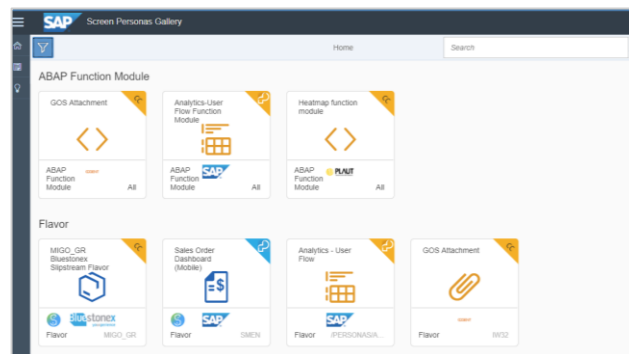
SAP Screen Personas Gallery

Home

Search

ABAP Function Module

GOS Attachment

ABAP Function Module All

Analytics-User Flow Function Module

ABAP Function Module SAP All

Heatmap function module

ABAP Function Module PLAUT All

Flavor

MIGO_GR Bluestonex Slipstream Flavor

bluestonex

Flavor MIGO_GR

Sales Order Dashboard (Mobile)

SAP

Flavor SMEN

Analytics - User Flow

SAP

Flavor /PERSONAS/A...

GOS Attachment

Flavor IW32